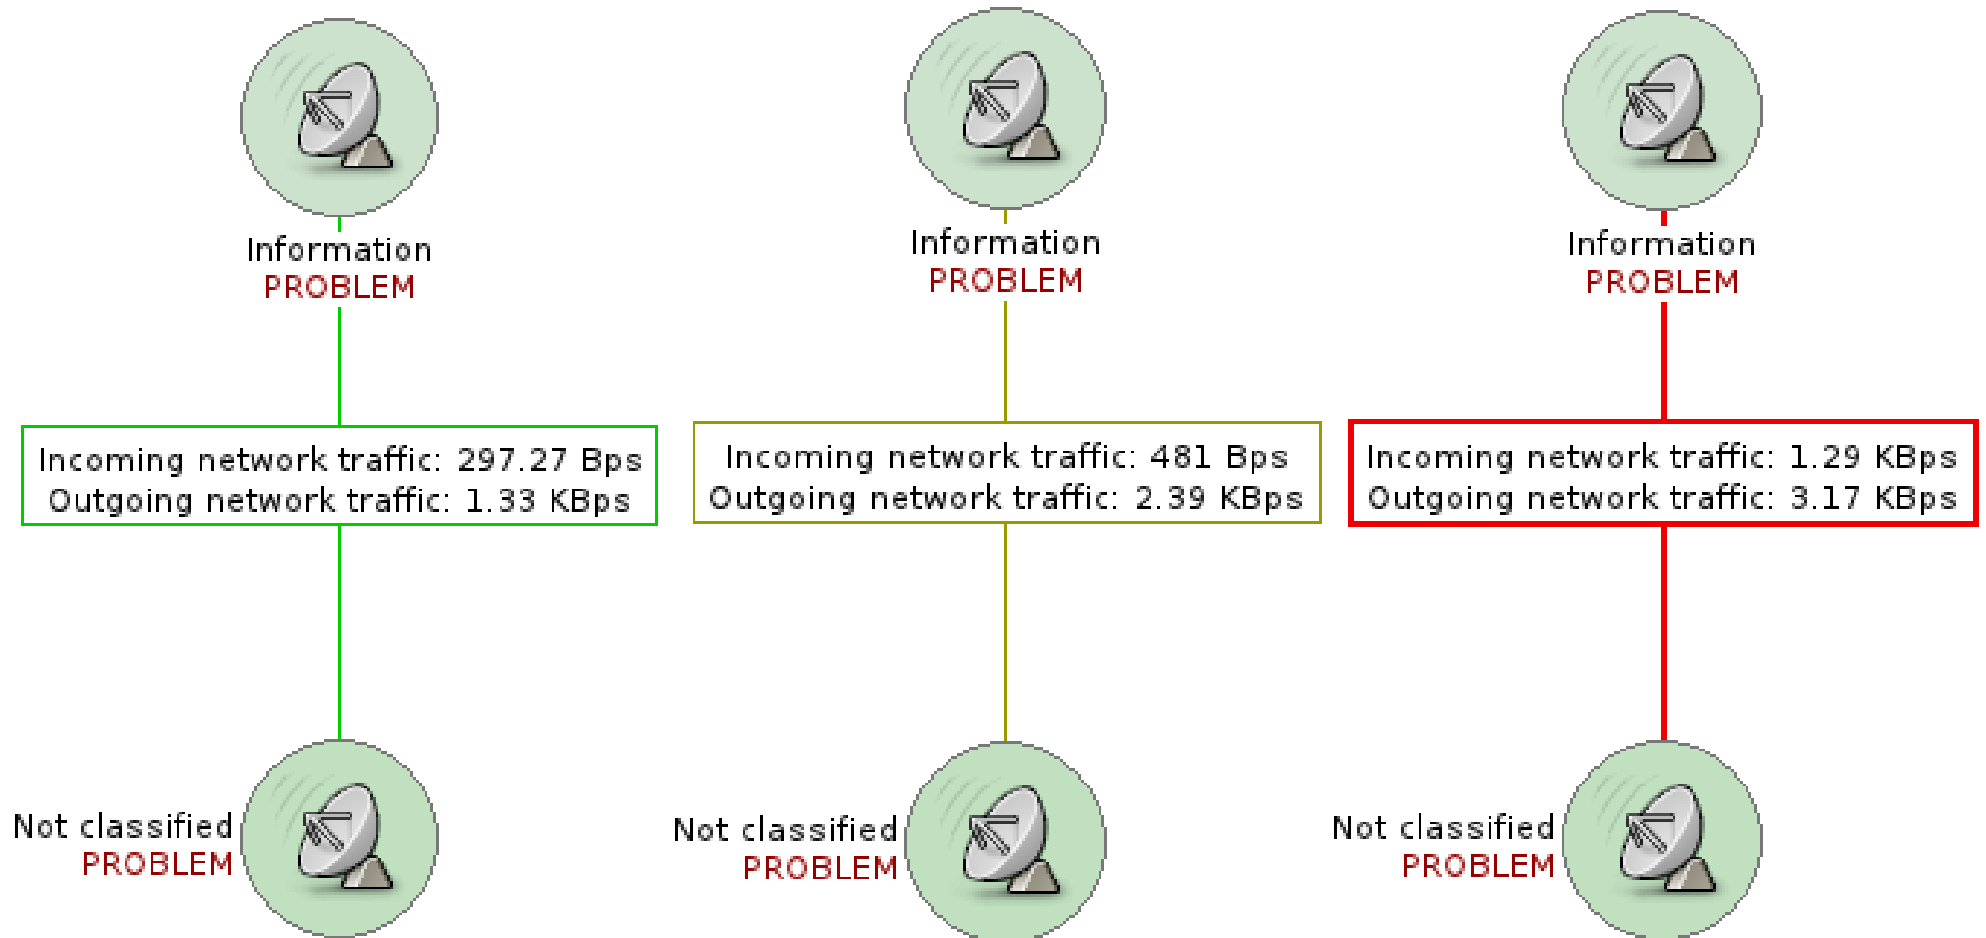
Information
PROBLEM

Incoming network traffic: 297.27 Bps
Outgoing network traffic: 1.33 KBps

Not classified
PROBLEM

Information
PROBLEM

Incoming network traffic: 481 Bps
Outgoing network traffic: 2.39 KBps

Not classified
PROBLEM

Information
PROBLEM

Incoming network traffic: 1.29 KBps
Outgoing network traffic: 3.17 KBps

Not classified
PROBLEM